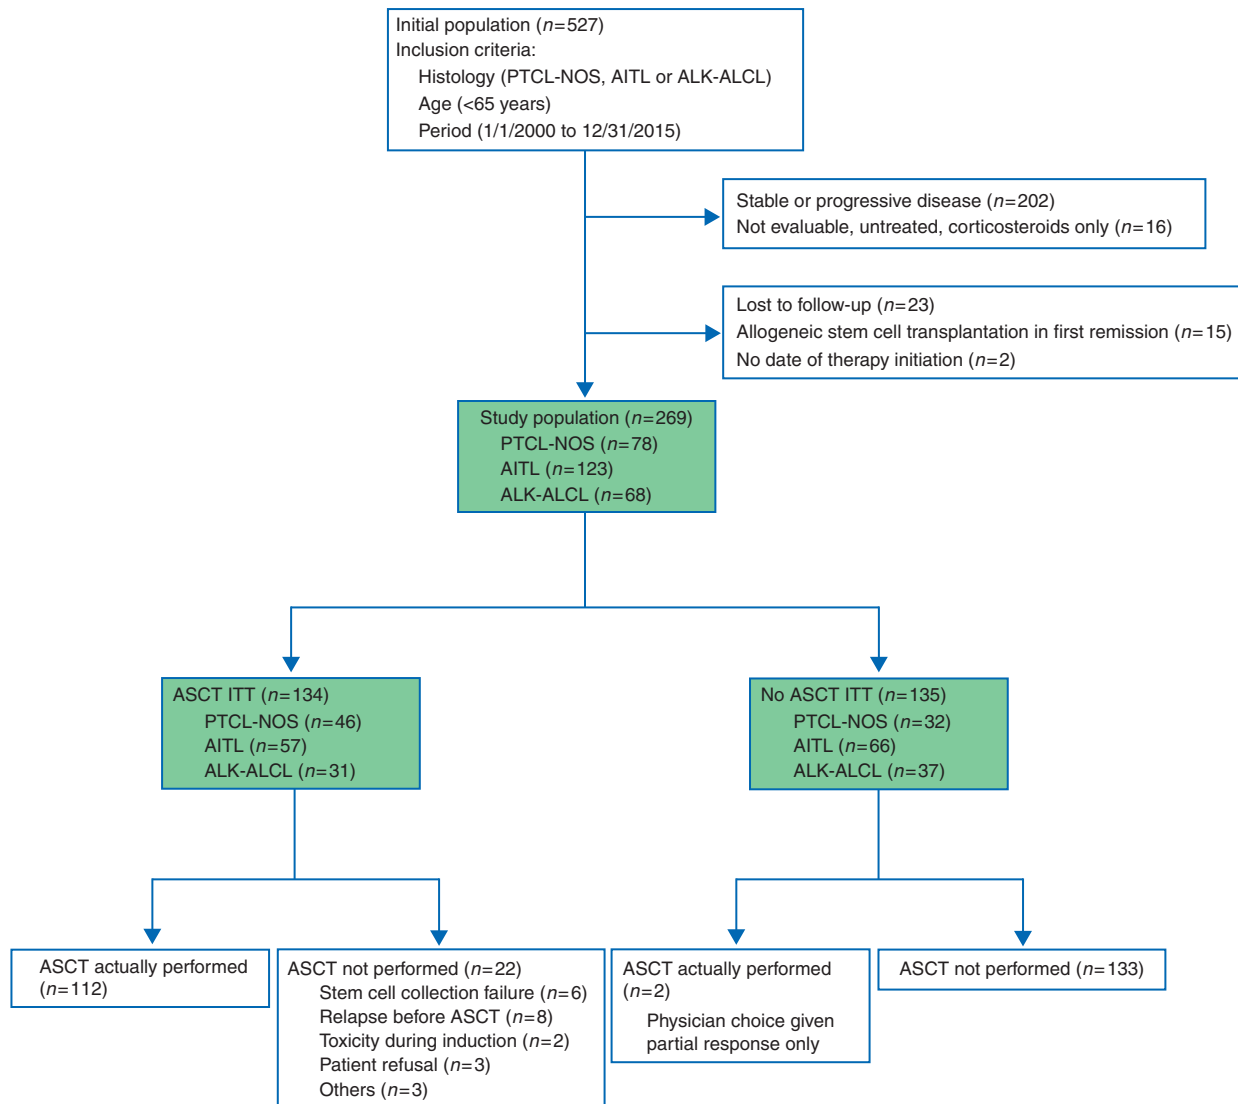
Initial population ($n$=527)
Inclusion criteria:
Histology (PTCL-NOS, AITL or ALK-ALCL)
Age (<65 years)
Period (1/1/2000 to 12/31/2015)

Stable or progressive disease ($n$=202)
Not evaluable, untreated, corticosteroids only ($n$=16)

Lost to follow-up ($n$=23)
Allogeneic stem cell transplantation in first remission ($n$=15)
No date of therapy initiation ($n$=2)

Study population ($n$=269)
PTCL-NOS ($n$=78)
AITL ($n$=123)
ALK-ALCL ($n$=68)

ASCT ITT ($n$=134)
PTCL-NOS ($n$=46)
AITL ($n$=57)
ALK-ALCL ($n$=31)

No ASCT ITT ($n$=135)
PTCL-NOS ($n$=32)
AITL ($n$=66)
ALK-ALCL ($n$=37)

ASCT actually performed ($n$=112)

ASCT not performed ($n$=22)
Stem cell collection failure ($n$=6)
Relapse before ASCT ($n$=8)
Toxicity during induction ($n$=2)
Patient refusal ($n$=3)
Others ($n$=3)

ASCT actually performed ($n$=2)
Physician choice given partial response only

ASCT not performed ($n$=133)